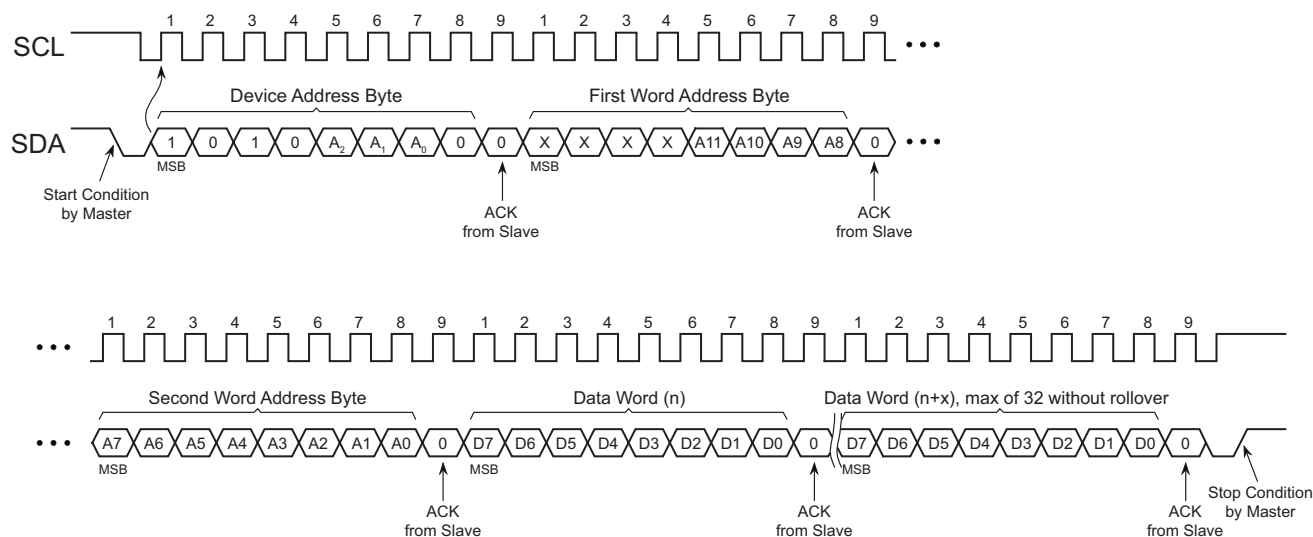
SCL

1 2 3 4 5 6 7 8 9 1 2 3 4 5 6 7 8 9

• • •

Device Address Byte

First Word Address Byte

SDA

1 0 1 0 $A_2$ $A_1$ $A_0$ 0 0 X X X X A11 A10 A9 A8 0

• • •

MSB

MSB

Start Condition by Master

ACK from Slave

ACK from Slave

• • •

1 2 3 4 5 6 7 8 9 1 2 3 4 5 6 7 8 9 1 2 3 4 5 6 7 8 9

Second Word Address Byte

Data Word (n)

Data Word (n+x), max of 32 without rollover

• • •

A7 A6 A5 A4 A3 A2 A1 A0 0 D7 D6 D5 D4 D3 D2 D1 D0 0 D7 D6 D5 D4 D3 D2 D1 D0 0

MSB

MSB

MSB

ACK from Slave

ACK from Slave

ACK from Slave

Stop Condition by Master